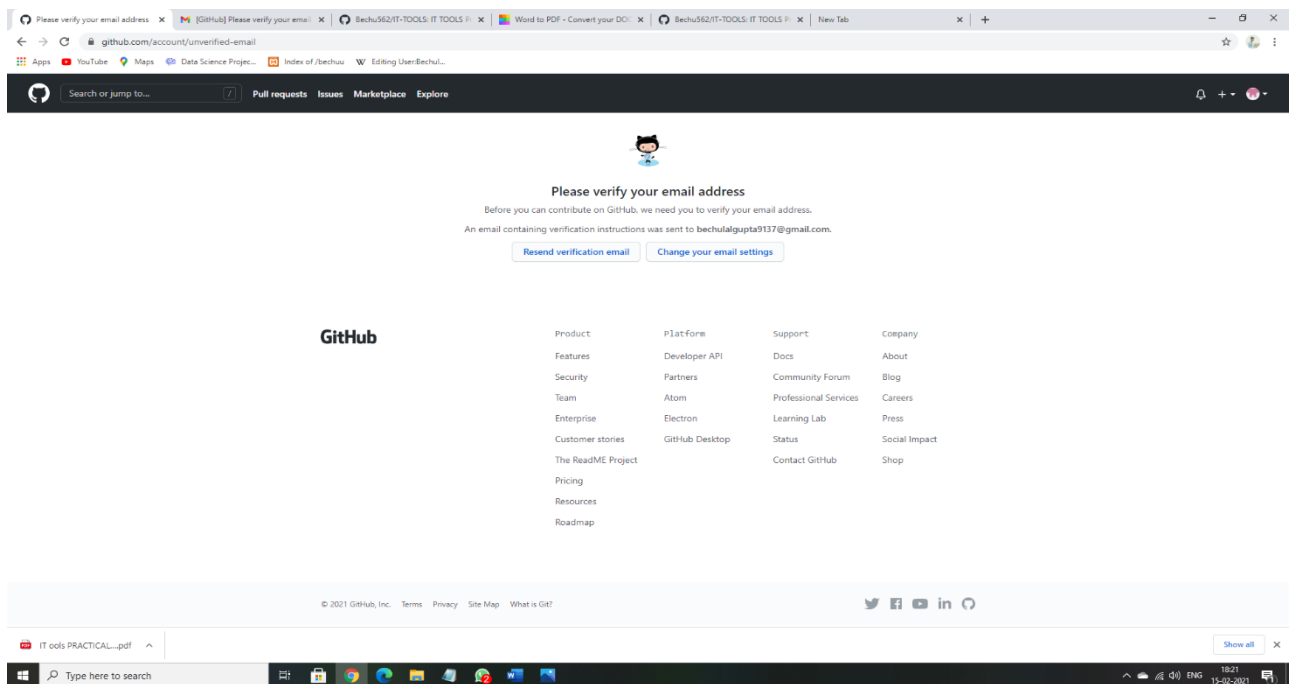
Please verify your email address ×
[GitHub] Please verify your email ×
Bechu562/IT-TOOLS: IT TOOLS P ×
Word to PDF - Convert your DOC ×
Bechu562/IT-TOOLS: IT TOOLS P ×
New Tab ×
+

github.com/account/unverified-email

Apps YouTube Maps Data Science Projec... Index of /bechuu Editing User:Bechul...

Search or jump to... / Pull requests Issues Marketplace Explore

Please verify your email address

Before you can contribute on GitHub, we need you to verify your email address.

An email containing verification instructions was sent to **bechulalgupta9137@gmail.com**.

Resend verification email | Change your email settings

GitHub

| Product | Platform | Support | Company |
|---|---|---|---|
| Features | Developer API | Docs | About |
| Security | Partners | Community Forum | Blog |
| Team | Atom | Professional Services | Careers |
| Enterprise | Electron | Learning Lab | Press |
| Customer stories | GitHub Desktop | Status | Social Impact |
| The ReadME Project | | Contact GitHub | Shop |
| Pricing | | | |
| Resources | | | |
| Roadmap | | | |

© 2021 GitHub, Inc. Terms Privacy Site Map What is Git?

IT ools PRACTICAL....pdf ^

Show all ×

Type here to search

ENG 18:21 15-02-2021